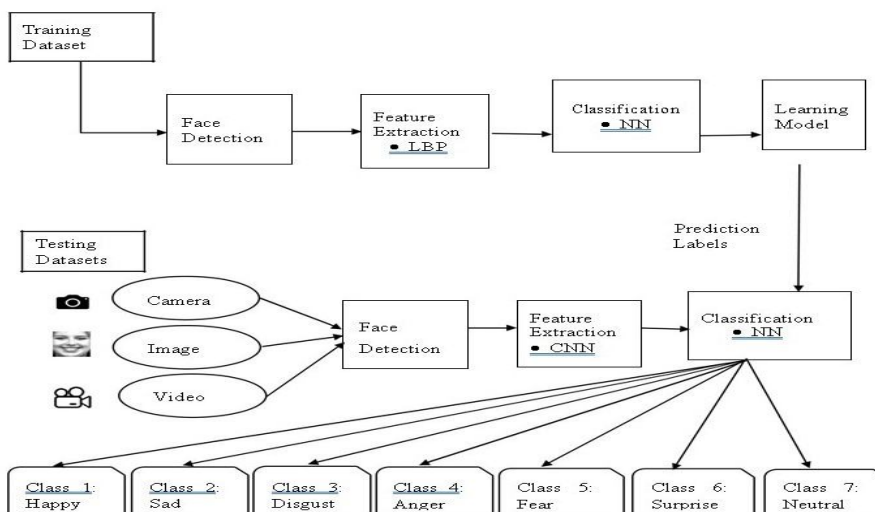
Training Dataset

Face Detection

Feature Extraction
• LBP

Classification
• NN

Learning Model

Prediction Labels

Testing Datasets

Camera

Image

Video

Face Detection

Feature Extraction
• CNN

Classification
• NN

Class 1: Happy

Class 2: Sad

Class 3: Disgust

Class 4: Anger

Class 5: Fear

Class 6: Surprise

Class 7: Neutral